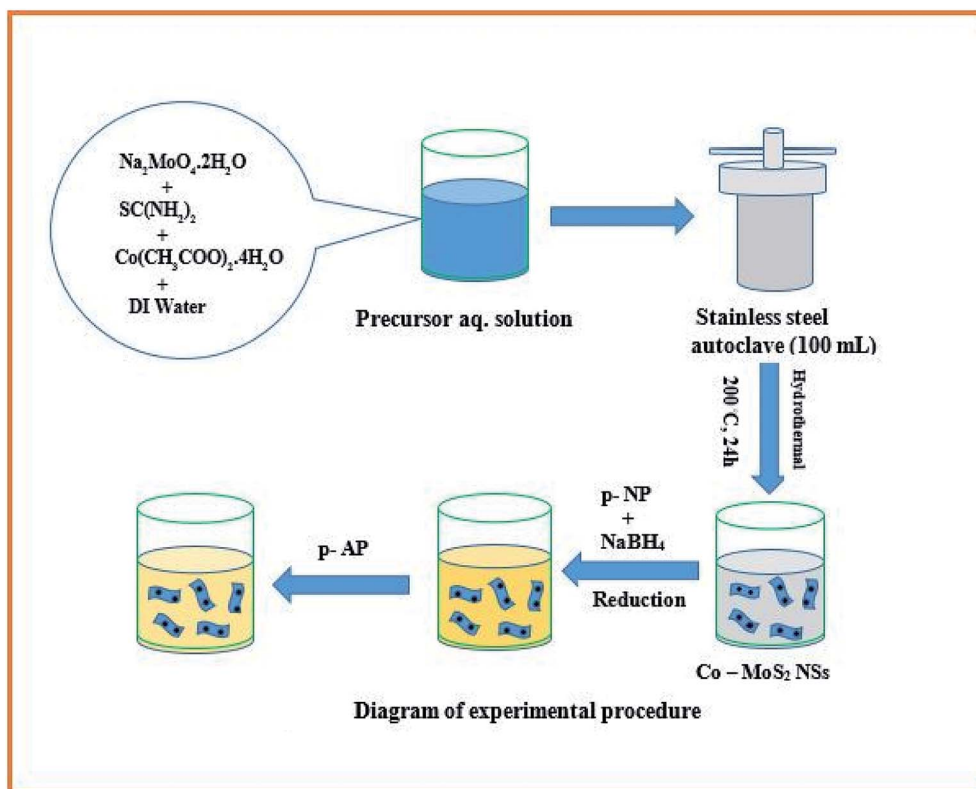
$Na_2MoO_4.2H_2O$
+
$SC(NH_2)_2$
+
$Co(CH_3COO)_2.4H_2O$
+
DI Water

Precursor aq. solution

Stainless steel autoclave (100 mL)

200 °C, 24h

Hydrothermal

p- NP
+
$NaBH_4$

Reduction

p- AP

Co – $MoS_2$ NSs

Diagram of experimental procedure